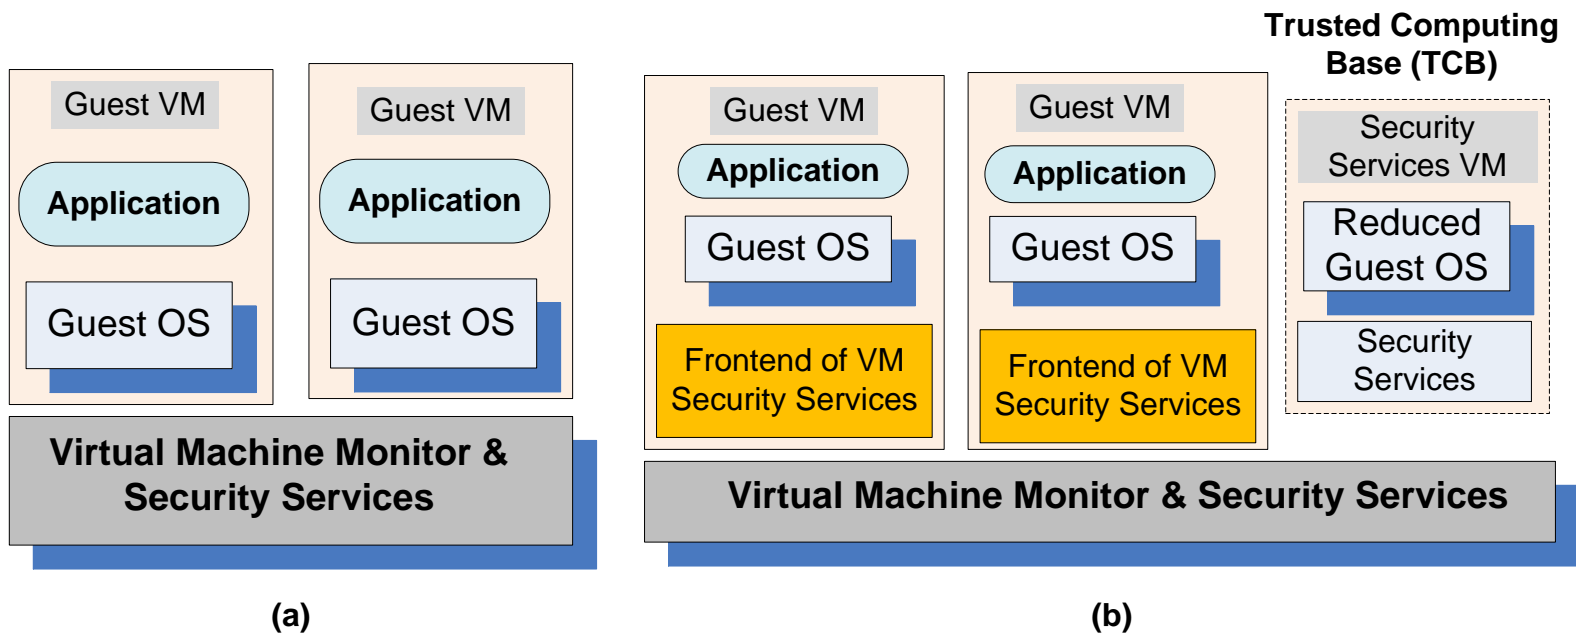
Guest VM

Application

Guest OS

Guest VM

Application

Guest OS

Virtual Machine Monitor & Security Services

(a)

Trusted Computing Base (TCB)

Guest VM

Application

Guest OS

Frontend of VM Security Services

Guest VM

Application

Guest OS

Frontend of VM Security Services

Security Services VM

Reduced Guest OS

Security Services

Virtual Machine Monitor & Security Services

(b)